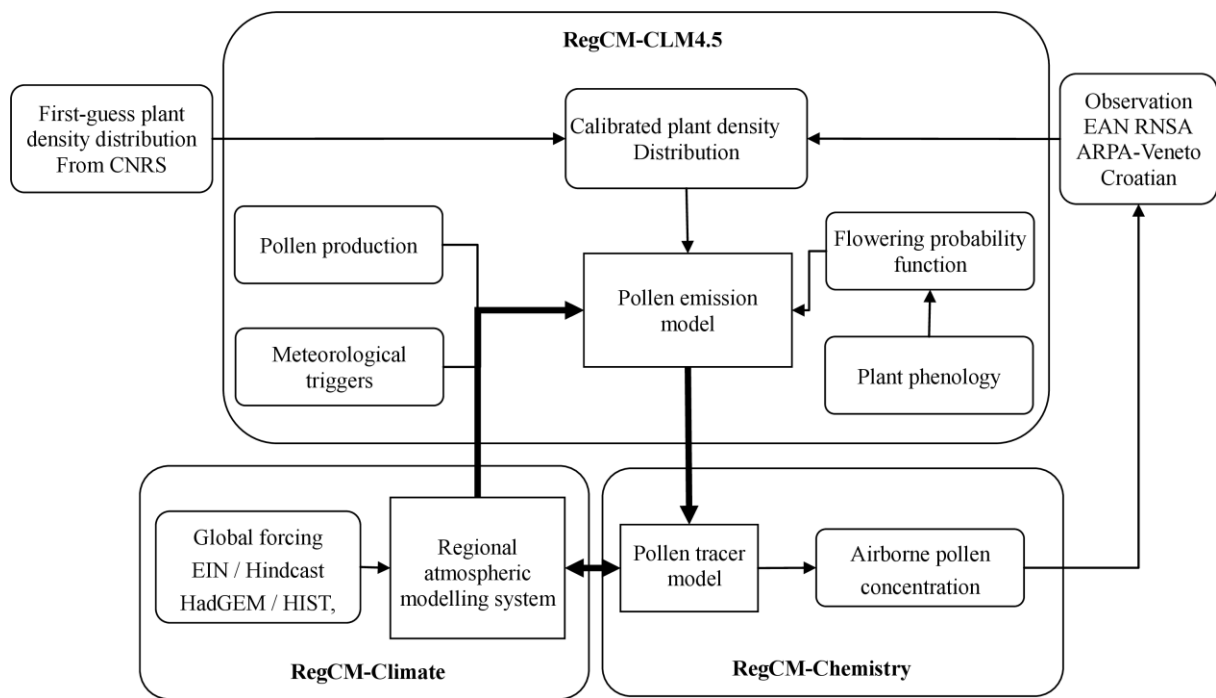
RegCM-CLM4.5

First-guess plant density distribution From CNRS

Calibrated plant density Distribution

Observation EAN RNSA ARPA-Veneto Croatian

Pollen production

Flowering probability function

Pollen emission model

Meteorological triggers

Plant phenology

Global forcing EIN / Hindcast HadGEM / HIST,

Regional atmospheric modelling system

Pollen tracer model

Airborne pollen concentration

RegCM-Climate

RegCM-Chemistry